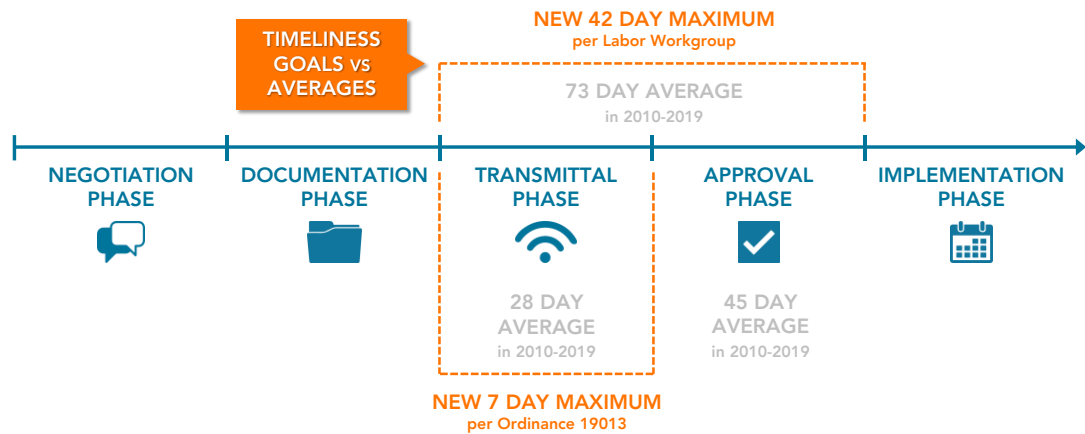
TIMELINESS GOALS vs AVERAGES

NEW 42 DAY MAXIMUM
per Labor Workgroup

73 DAY AVERAGE
in 2010-2019

NEGOTIATION PHASE

DOCUMENTATION PHASE

TRANSMITTAL PHASE

28 DAY AVERAGE
in 2010-2019

APPROVAL PHASE

45 DAY AVERAGE
in 2010-2019

IMPLEMENTATION PHASE

NEW 7 DAY MAXIMUM
per Ordinance 19013